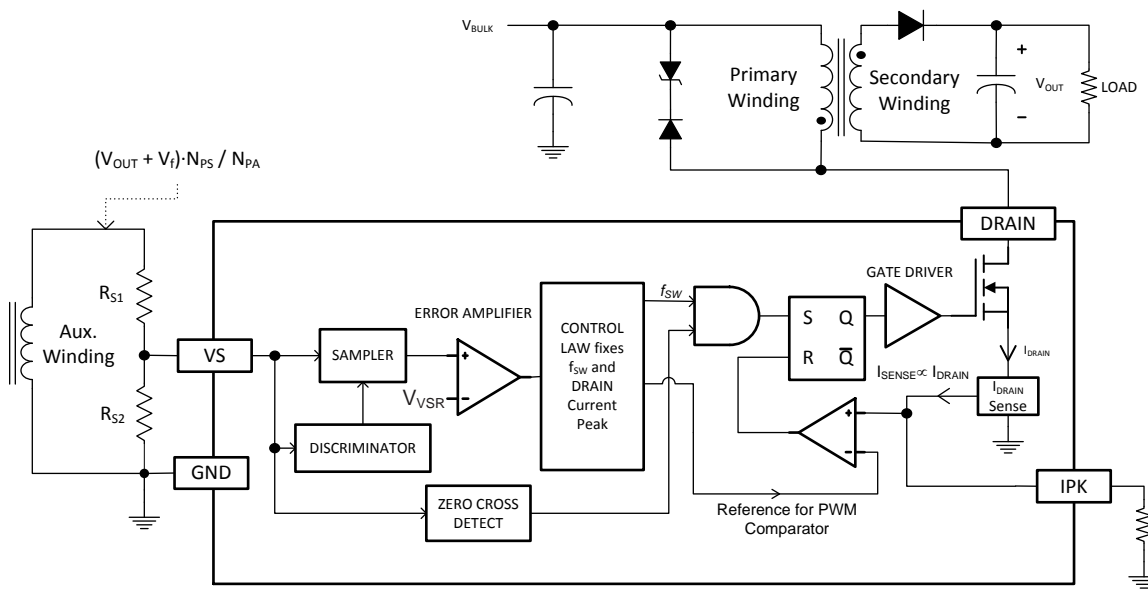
$V_{BULK}$

Primary Winding

Secondary Winding

+

$V_{OUT}$

LOAD

–

$(V_{OUT} + V_f) \cdot N_{PS} / N_{PA}$

DRAIN

$R_{S1}$

Aux. Winding

$R_{S2}$

VS

GND

ERROR AMPLIFIER

SAMPLER

+

–

$V_{VSR}$

DISCRIMINATOR

CONTROL LAW fixes $f_{SW}$ and DRAIN Current Peak

$f_{SW}$

S

Q

R

$\overline{Q}$

GATE DRIVER

$I_{DRAIN}$

$I_{SENSE} \propto I_{DRAIN}$

$I_{DRAIN}$ Sense

+

–

ZERO CROSS DETECT

Reference for PWM Comparator

IPK